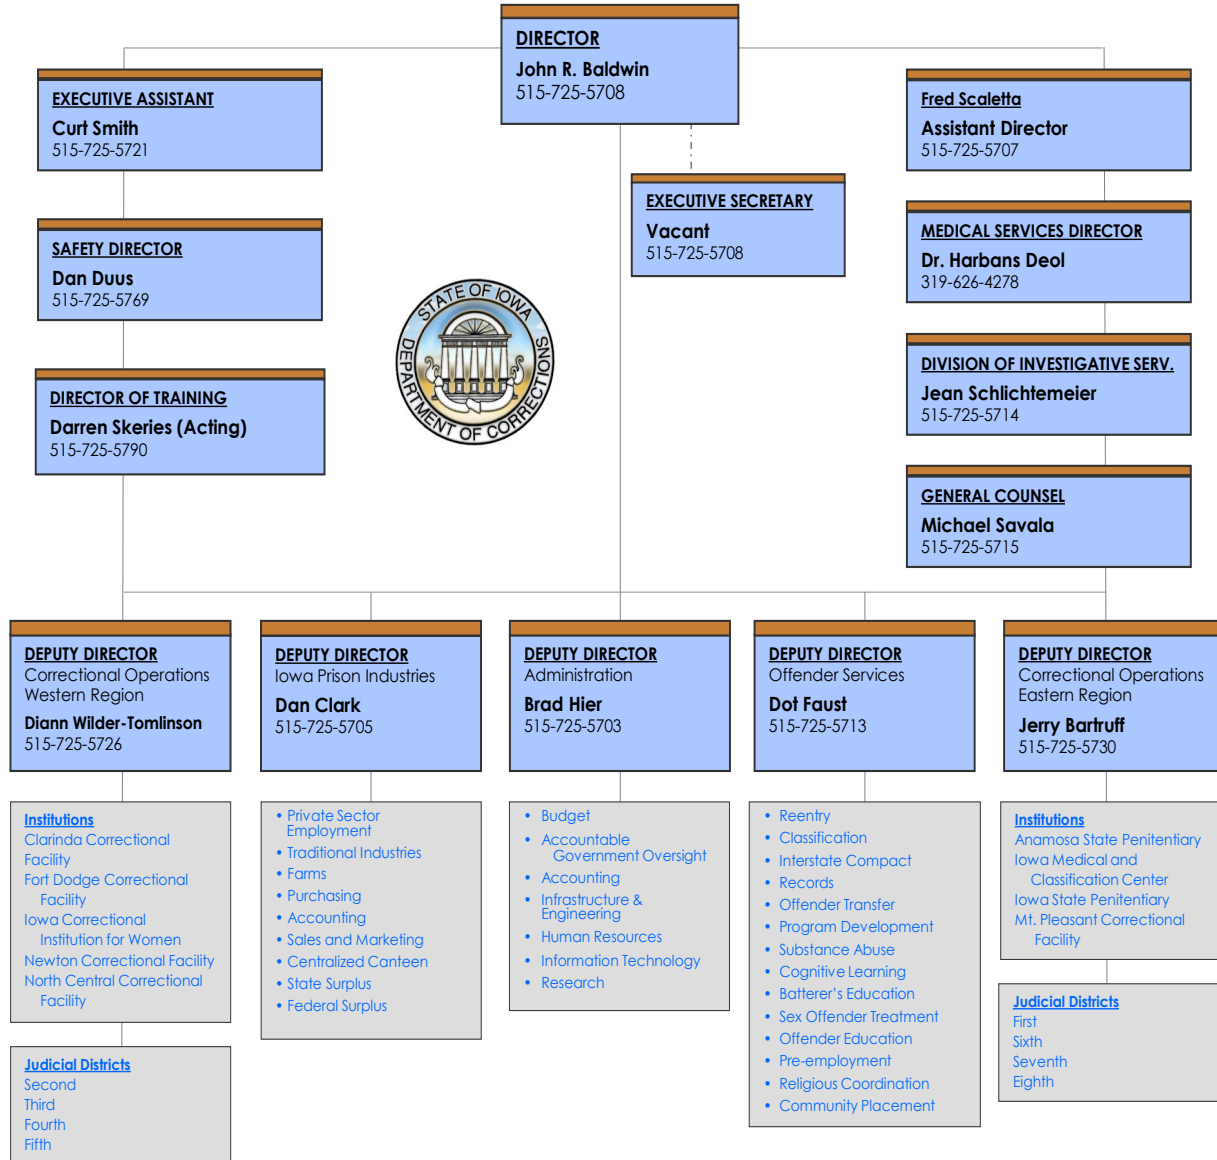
DIRECTOR
John R. Baldwin
515-725-5708

EXECUTIVE ASSISTANT
Curt Smith
515-725-5721

Fred Scaletta
Assistant Director
515-725-5707

EXECUTIVE SECRETARY
Vacant
515-725-5708

SAFETY DIRECTOR
Dan Duus
515-725-5769

MEDICAL SERVICES DIRECTOR
Dr. Harbans Deol
319-626-4278

STATE OF IOWA
DEPARTMENT OF CORRECTIONS

DIRECTOR OF TRAINING
Darren Skeries (Acting)
515-725-5790

DIVISION OF INVESTIGATIVE SERV.
Jean Schlichtemeier
515-725-5714

GENERAL COUNSEL
Michael Savala
515-725-5715

DEPUTY DIRECTOR
Correctional Operations
Western Region
Diann Wilder-Tomlinson
515-725-5726

DEPUTY DIRECTOR
Iowa Prison Industries
Dan Clark
515-725-5705

DEPUTY DIRECTOR
Administration
Brad Hier
515-725-5703

DEPUTY DIRECTOR
Offender Services
Dot Faust
515-725-5713

DEPUTY DIRECTOR
Correctional Operations
Eastern Region
Jerry Bartruff
515-725-5730

Institutions
Clarinda Correctional Facility
Fort Dodge Correctional Facility
Iowa Correctional Institution for Women
Newton Correctional Facility
North Central Correctional Facility

Judicial Districts
Second
Third
Fourth
Fifth

• Private Sector Employment
• Traditional Industries
• Farms
• Purchasing
• Accounting
• Sales and Marketing
• Centralized Canteen
• State Surplus
• Federal Surplus

• Budget
• Accountable Government Oversight
• Accounting
• Infrastructure & Engineering
• Human Resources
• Information Technology
• Research

• Reentry
• Classification
• Interstate Compact
• Records
• Offender Transfer
• Program Development
• Substance Abuse
• Cognitive Learning
• Batterer's Education
• Sex Offender Treatment
• Offender Education
• Pre-employment
• Religious Coordination
• Community Placement

Institutions
Anamosa State Penitentiary
Iowa Medical and Classification Center
Iowa State Penitentiary
Mt. Pleasant Correctional Facility

Judicial Districts
First
Sixth
Seventh
Eighth